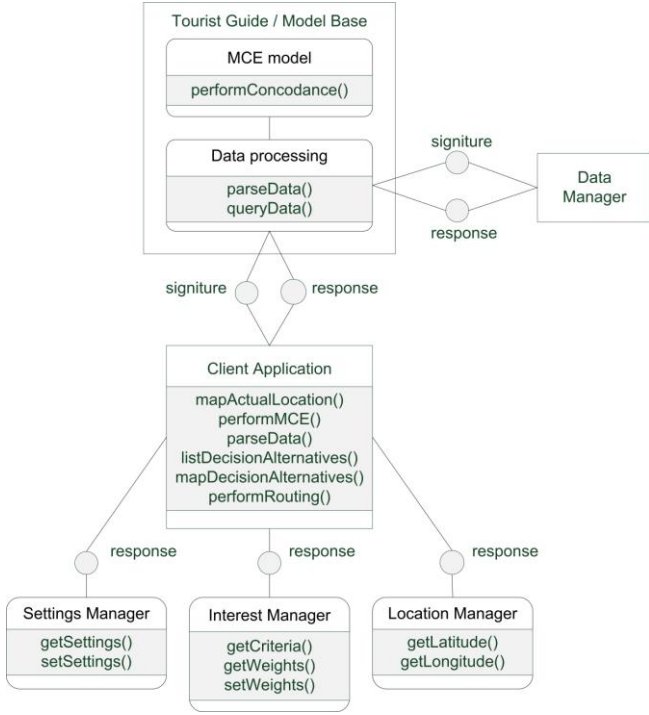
Tourist Guide / Model Base

MCE model

performConcodance()

Data processing

parseData()
queryData()

signiture

response

Data Manager

signiture

response

Client Application

mapActualLocation()
performMCE()
parseData()
listDecisionAlternatives()
mapDecisionAlternatives()
performRouting()

response

response

response

Settings Manager

getSettings()
setSettings()

Interest Manager

getCriteria()
getWeights()
setWeights()

Location Manager

getLatitude()
getLongitude()